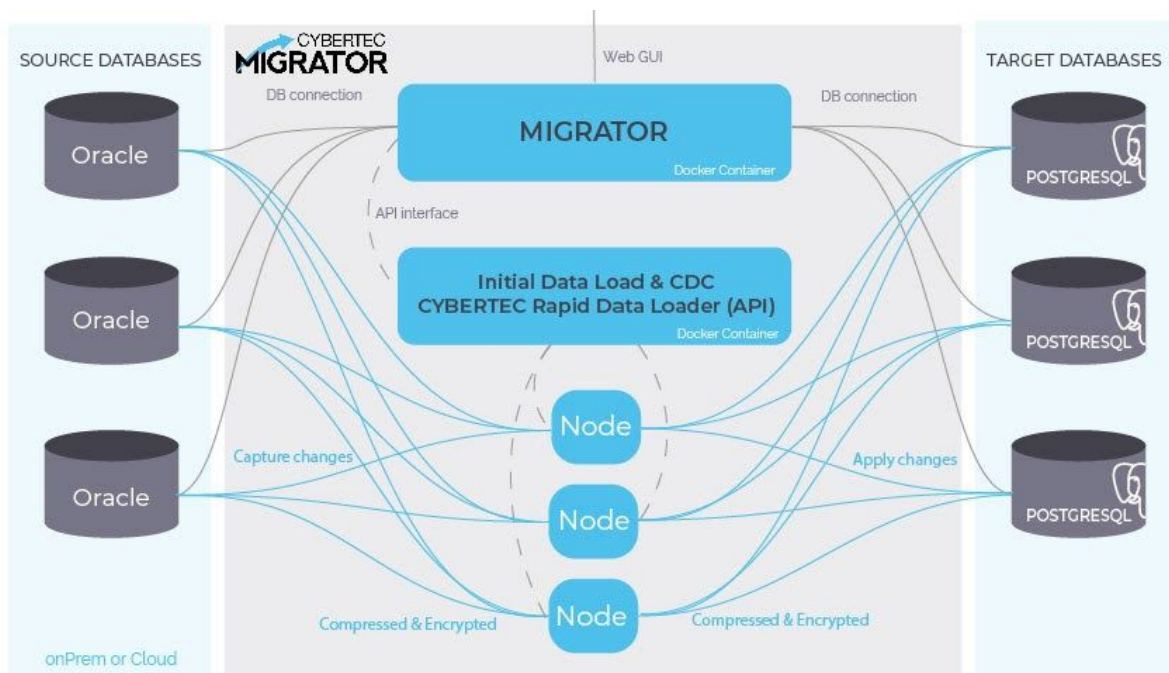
SOURCE DATABASES

CYBERTEC MIGRATOR

Web GUI

TARGET DATABASES

DB connection

DB connection

Oracle

MIGRATOR

Docker Container

POSTGRESQL

API interface

Initial Data Load & CDC
CYBERTEC Rapid Data Loader (API)

Docker Container

Oracle

POSTGRESQL

Node

Capture changes

Apply changes

Oracle

Node

POSTGRESQL

Node

Compressed & Encrypted

Compressed & Encrypted

onPrem or Cloud